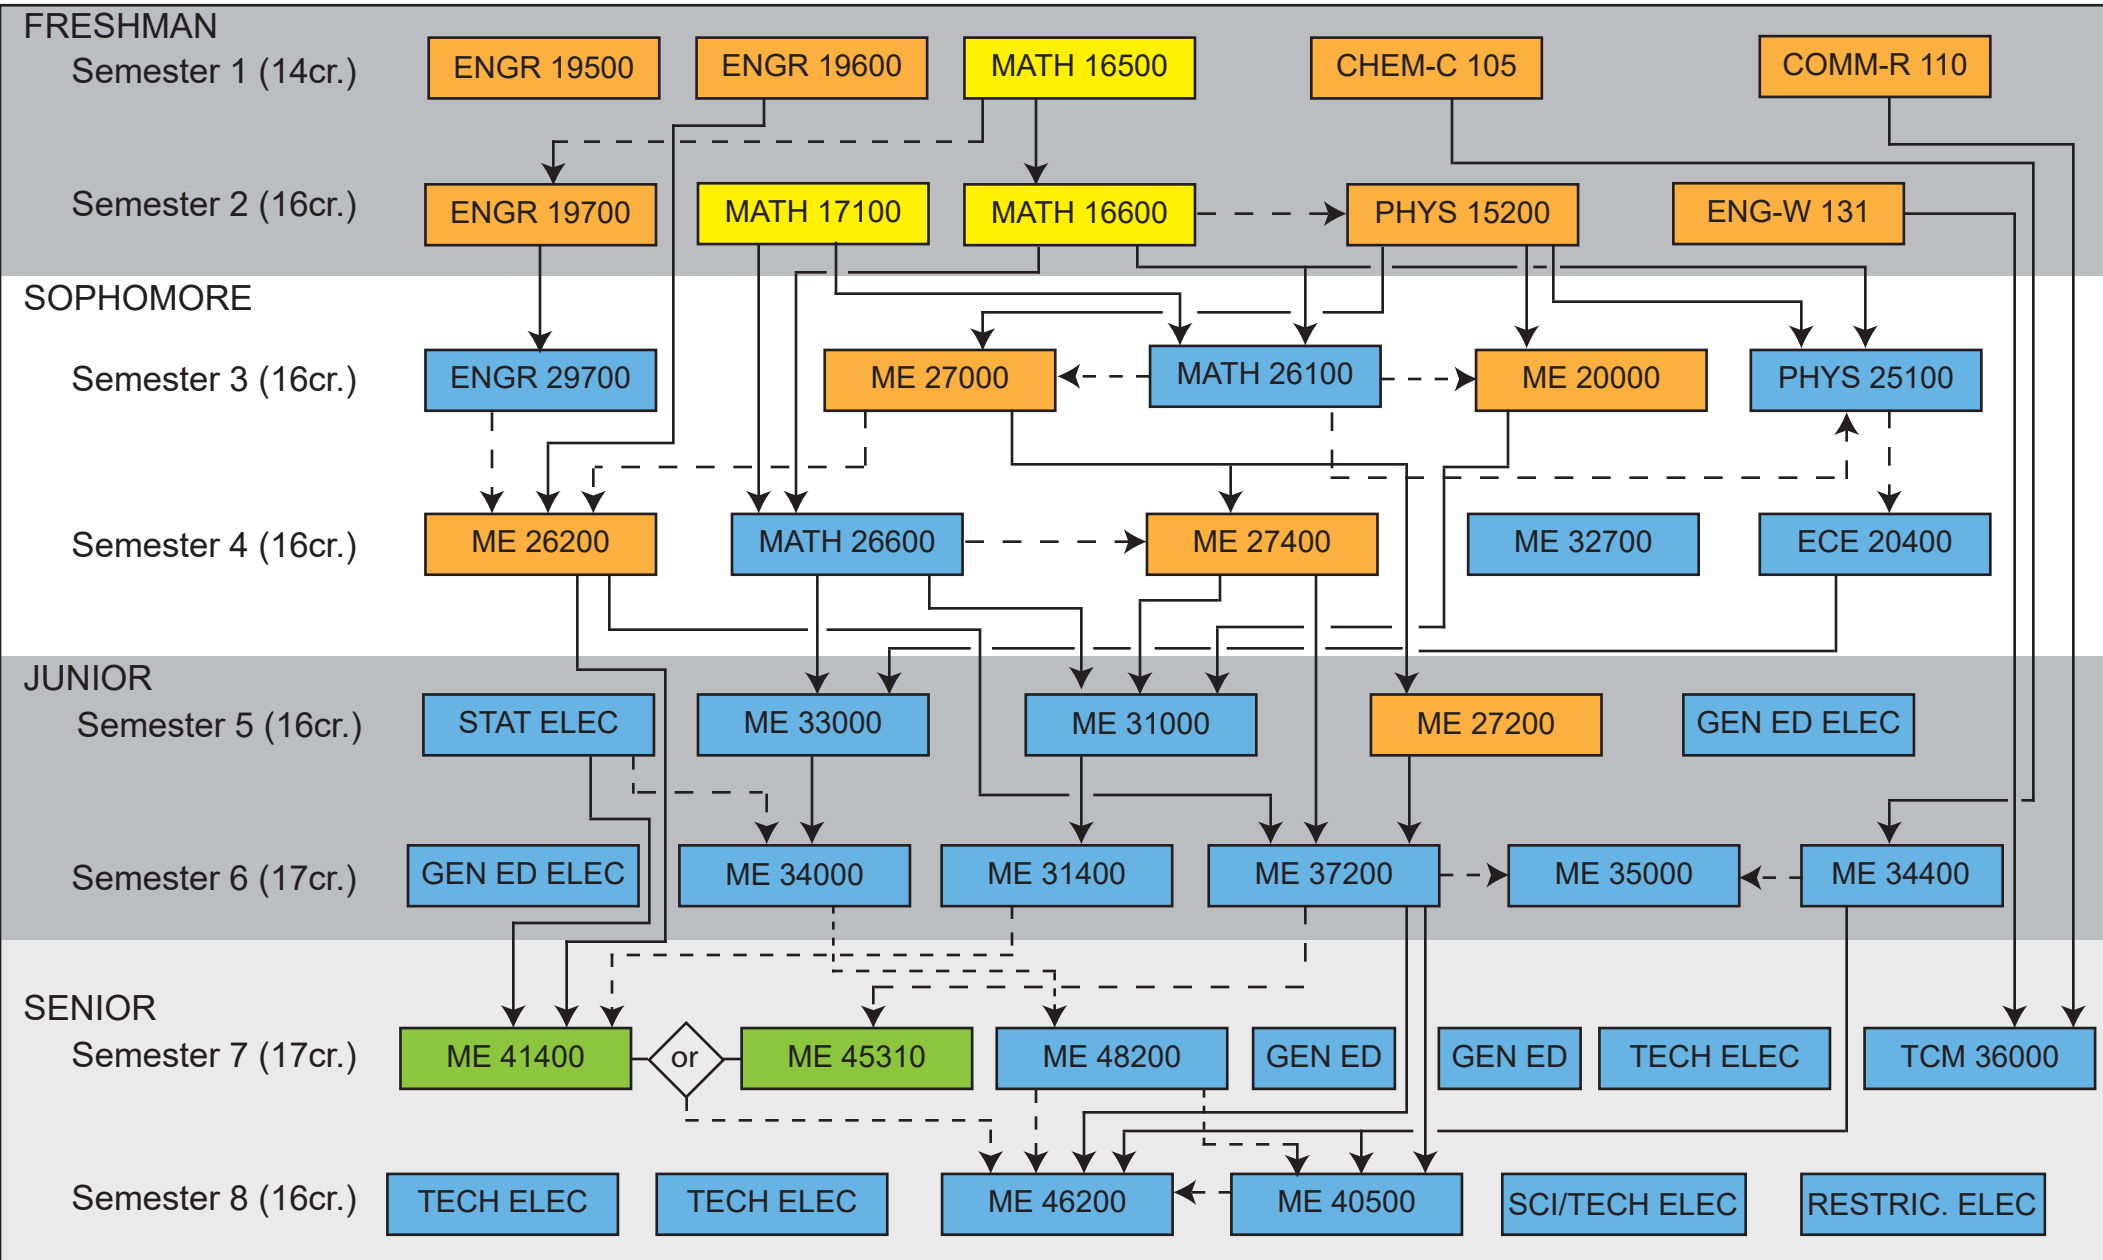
FRESHMAN
Semester 1 (14cr.)
ENGR 19500
ENGR 19600
MATH 16500
CHEM-C 105
COMM-R 110

Semester 2 (16cr.)
ENGR 19700
MATH 17100
MATH 16600
PHYS 15200
ENG-W 131

SOPHOMORE
Semester 3 (16cr.)
ENGR 29700
ME 27000
MATH 26100
ME 20000
PHYS 25100

Semester 4 (16cr.)
ME 26200
MATH 26600
ME 27400
ME 32700
ECE 20400

JUNIOR
Semester 5 (16cr.)
STAT ELEC
ME 33000
ME 31000
ME 27200
GEN ED ELEC

Semester 6 (17cr.)
GEN ED ELEC
ME 34000
ME 31400
ME 37200
ME 35000
ME 34400

SENIOR
Semester 7 (17cr.)
ME 41400
or
ME 45310
ME 48200
GEN ED
GEN ED
TECH ELEC
TCM 36000

Semester 8 (16cr.)
TECH ELEC
TECH ELEC
ME 46200
ME 40500
SCI/TECH ELEC
RESTRIC. ELEC